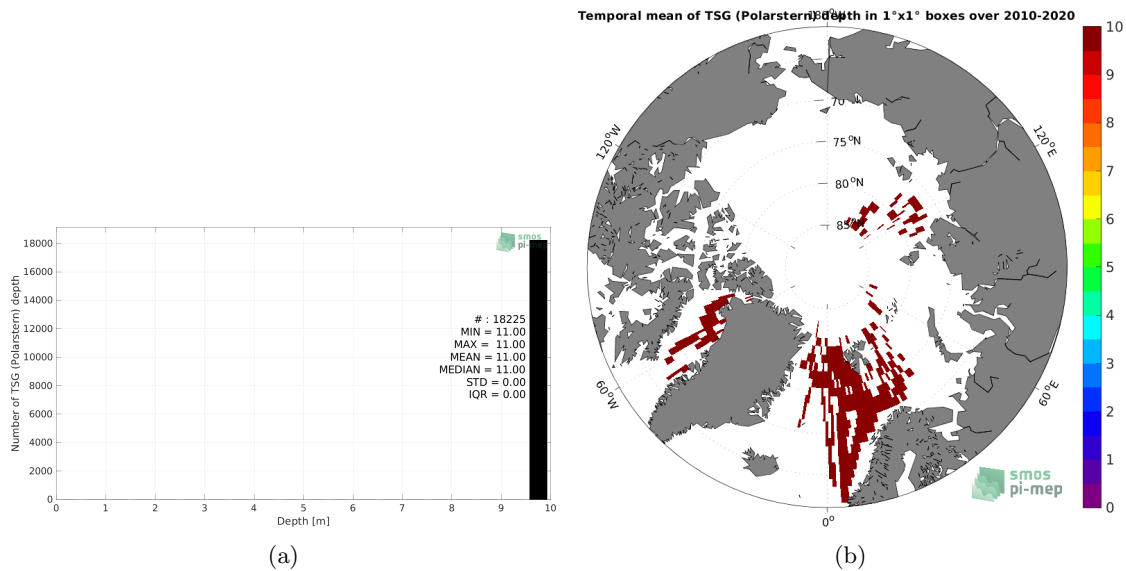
smos pi-mep

Number of TSG (Polarstern) depth

18000
16000
14000
12000
10000
8000
6000
4000
2000
0

# : 18225
MIN = 11.00
MAX = 11.00
MEAN = 11.00
MEDIAN = 11.00
STD = 0.00
IQR = 0.00

0 1 2 3 4 5 6 7 8 9 10
Depth [m]

(a)

Temporal mean of TSG (Polarstern) depth in 1°x1° boxes over 2010-2020

180°
70
75 °N
80 °N
85
120°W
120°E
60°W
60°E
0°

smos pi-mep

10
9
8
7
6
5
4
3
2
1
0

(b)